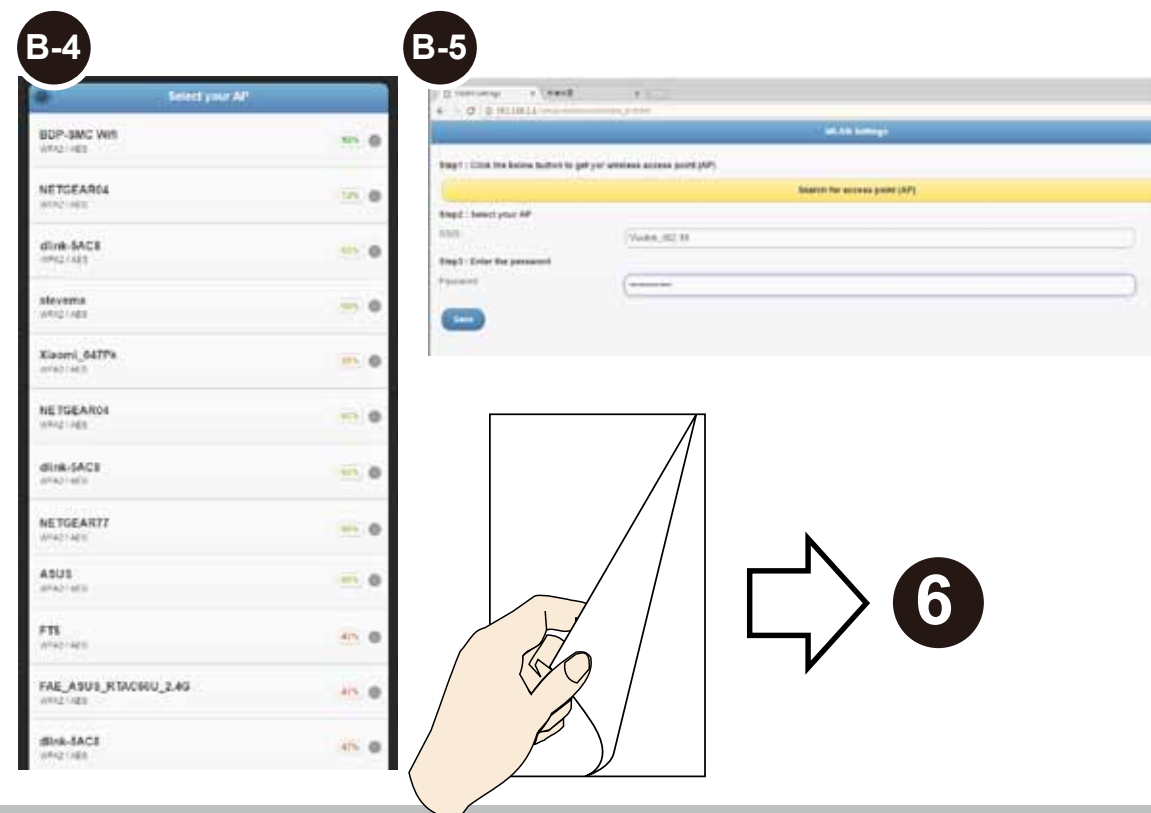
B-4

Select your AP

BDP-SMC Wifi
WPA2 / AES
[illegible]

NETGEAR04
WPA2 / AES
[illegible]

dlink-5AC8
WPA2 / AES
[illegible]

stevems
WPA2 / AES
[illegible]

Xiaomi_847Px
WPA2 / AES
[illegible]

NETGEAR04
WPA2 / AES
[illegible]

dlink-5AC8
WPA2 / AES
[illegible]

NETGEAR77
WPA2 / AES
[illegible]

ASUS
WPA2 / AES
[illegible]

FTS
WPA2 / AES
41%

FAE_ASUS_RTAC66U_2.4G
WPA2 / AES
41%

dlink-5AC8
WPA2 / AES
41%

B-5

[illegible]

WLAN Settings

Step1 : Click the below button to get yor wireless access point (AP)

Search for access point (AP)

Step2 : Select your AP

SSID
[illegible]

Step3 : Enter the password

Password

Save

6